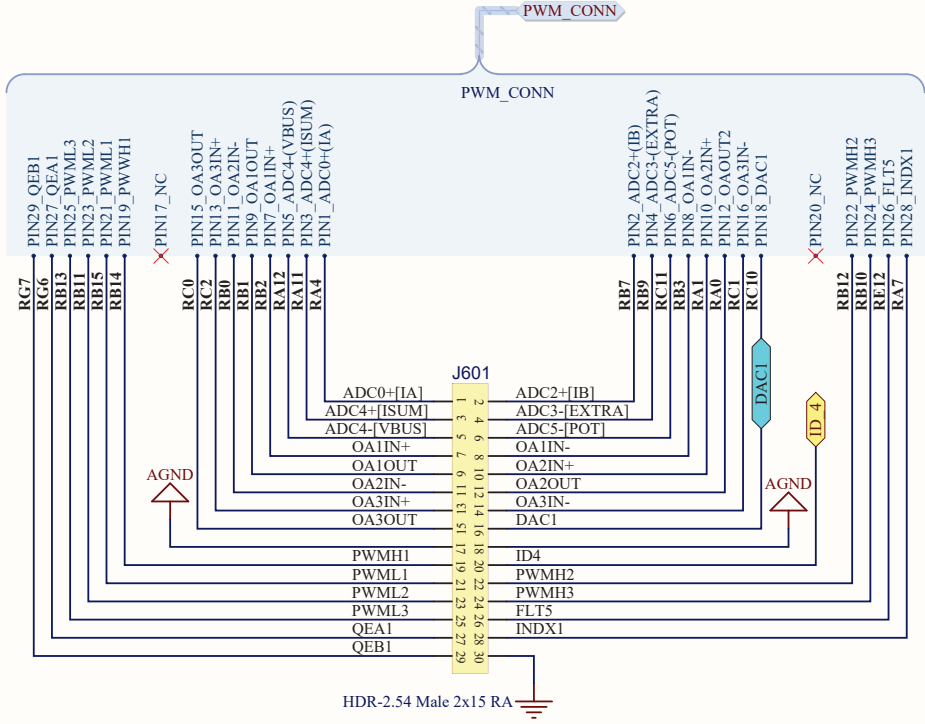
PWM_CONN

PWM_CONN

PIN29_QEB1
PIN27_QEA1
PIN25_PWML3
PIN23_PWML2
PIN21_PWML1
PIN19_PWWH1
PIN17_NC
PIN15_OA3OUT
PIN13_OA3IN+
PIN11_OA2IN-
PIN9_OA1OUT
PIN7_OA1IN+
PIN5_ADC4-(VBUS)
PIN3_ADC4+(ISUM)
PIN1_ADC0+(IA)
PIN2_ADC2+(IB)
PIN4_ADC3-(EXTRA)
PIN6_ADC5-(POT)
PIN8_OA1IN-
PIN10_OA2IN+
PIN12_OAOUT2
PIN16_OA3IN-
PIN18_DAC1
PIN20_NC
PIN22_PWMH2
PIN24_PWMH3
PIN26_FLT5
PIN28_INDX1

RG7
RG6
RB13
RB11
RB15
RB14
RC0
RC2
RB0
RB1
RB2
RA12
RA11
RA4
RB7
RB9
RC11
RB3
RA1
RA0
RC1
RC10
RB12
RB10
RE12
RA7

J601

DAC1
ID_4
AGND
AGND

| | | | | |
|---|---|---|---|---|
| ADC0+[IA] | 1 | 2 | ADC2+[IB] |
| ADC4+[ISUM] | 3 | 4 | ADC3-[EXTRA] |
| ADC4-[VBUS] | 5 | 6 | ADC5-[POT] |
| OA1IN+ | 7 | 8 | OA1IN- |
| OA1OUT | 9 | 10 | OA2IN+ |
| OA2IN- | 11 | 12 | OA2OUT |
| OA3IN+ | 13 | 14 | OA3IN- |
| OA3OUT | 15 | 16 | DAC1 |
| PWMH1 | 17 | 18 | ID4 |
| PWML1 | 19 | 20 | PWMH2 |
| PWML2 | 21 | 22 | PWMH3 |
| PWML3 | 23 | 24 | FLT5 |
| QEA1 | 25 | 26 | INDX1 |
| QEB1 | 27 | 28 | |
| | 29 | 30 | |

HDR-2.54 Male 2x15 RA